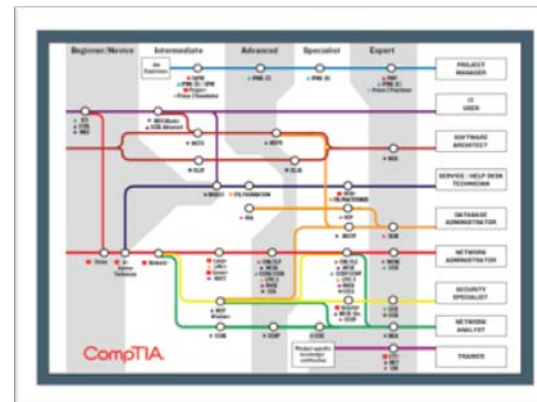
Beginner/Novice
Intermediate
Advanced
Specialist
Expert

PROJECT MANAGER
IT USER
SOFTWARE ARCHITECT
SERVICE / HELP DESK TECHNICIAN
DATABASE ADMINISTRATOR
NETWORK ADMINISTRATOR
SECURITY SPECIALIST
NETWORK ANALYST
TRAINER

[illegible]

CompTIA.